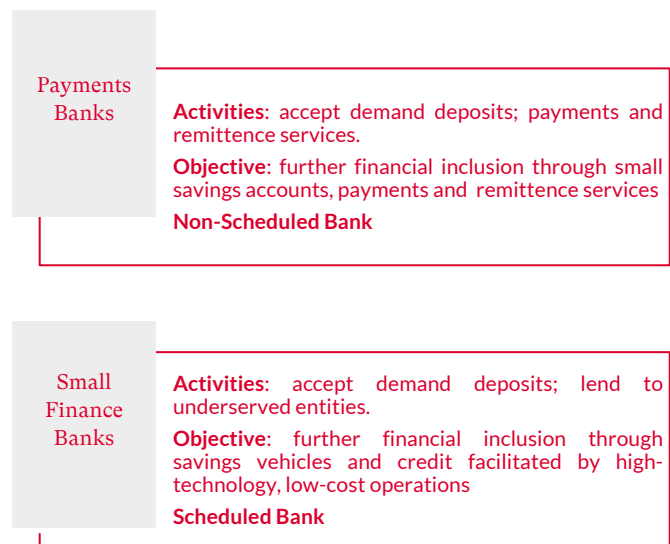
Payments Banks

**Activities**: accept demand deposits; payments and remittence services.

**Objective**: further financial inclusion through small savings accounts, payments and remittence services

**Non-Scheduled Bank**

Small Finance Banks

**Activities**: accept demand deposits; lend to underserved entities.

**Objective**: further financial inclusion through savings vehicles and credit facilitated by high-technology, low-cost operations

**Scheduled Bank**